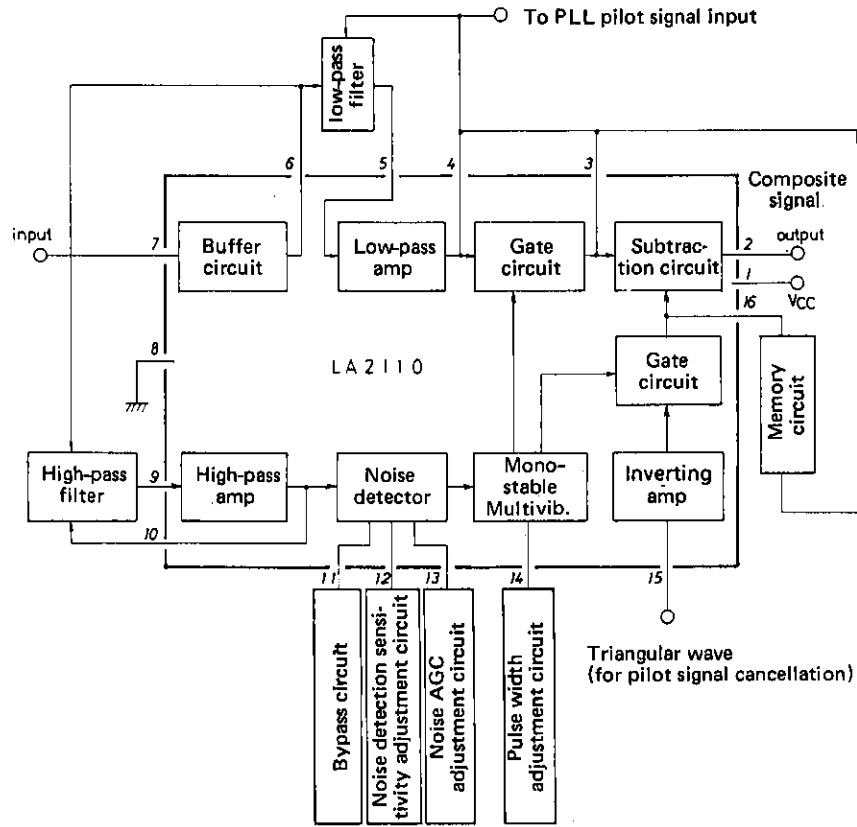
To PLL pilot signal input

low-pass filter

6
5
4
3

Composite signal

input
7
Buffer circuit
Low-pass amp
Gate circuit
Subtraction circuit
2
output
1
Vcc
16

8

LA2110

Gate circuit

Memory circuit

High-pass filter
9
High-pass amp
Noise detector
Mono-stable Multivib.
Inverting amp
10

11
12
13
14
15

Bypass circuit
Noise detection sensitivity adjustment circuit
Noise AGC adjustment circuit
Pulse width adjustment circuit

Triangular wave
(for pilot signal cancellation)